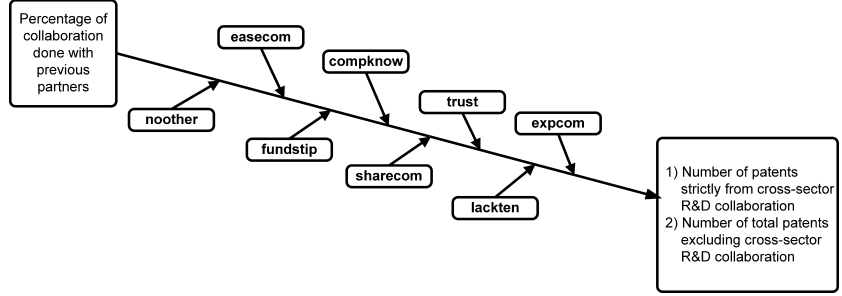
Percentage of collaboration done with previous partners

easecom

compknow

trust

expcom

noother

fundstip

sharecom

lackten

1) Number of patents strictly from cross-sector R&D collaboration
2) Number of total patents excluding cross-sector R&D collaboration